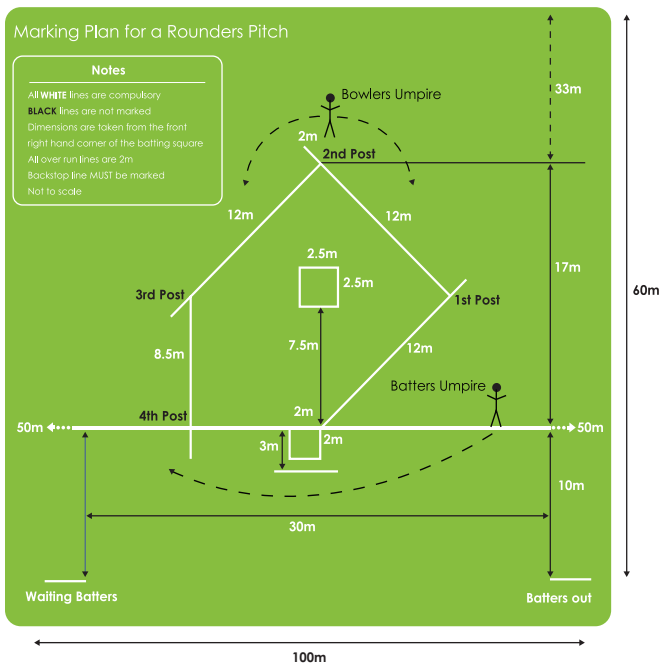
Marking Plan for a Rounders Pitch

Notes

All WHITE lines are compulsory
BLACK lines are not marked
Dimensions are taken from the front right hand corner of the batting square
All over run lines are 2m
Backstop line MUST be marked
Not to scale

Bowlers Umpire
2m
2nd Post
33m
12m
12m
2.5m
2.5m
17m
60m
3rd Post
1st Post
8.5m
7.5m
12m
Batters Umpire
4th Post
2m
50m
50m
3m
2m
10m
30m
Waiting Batters
Batters out
100m